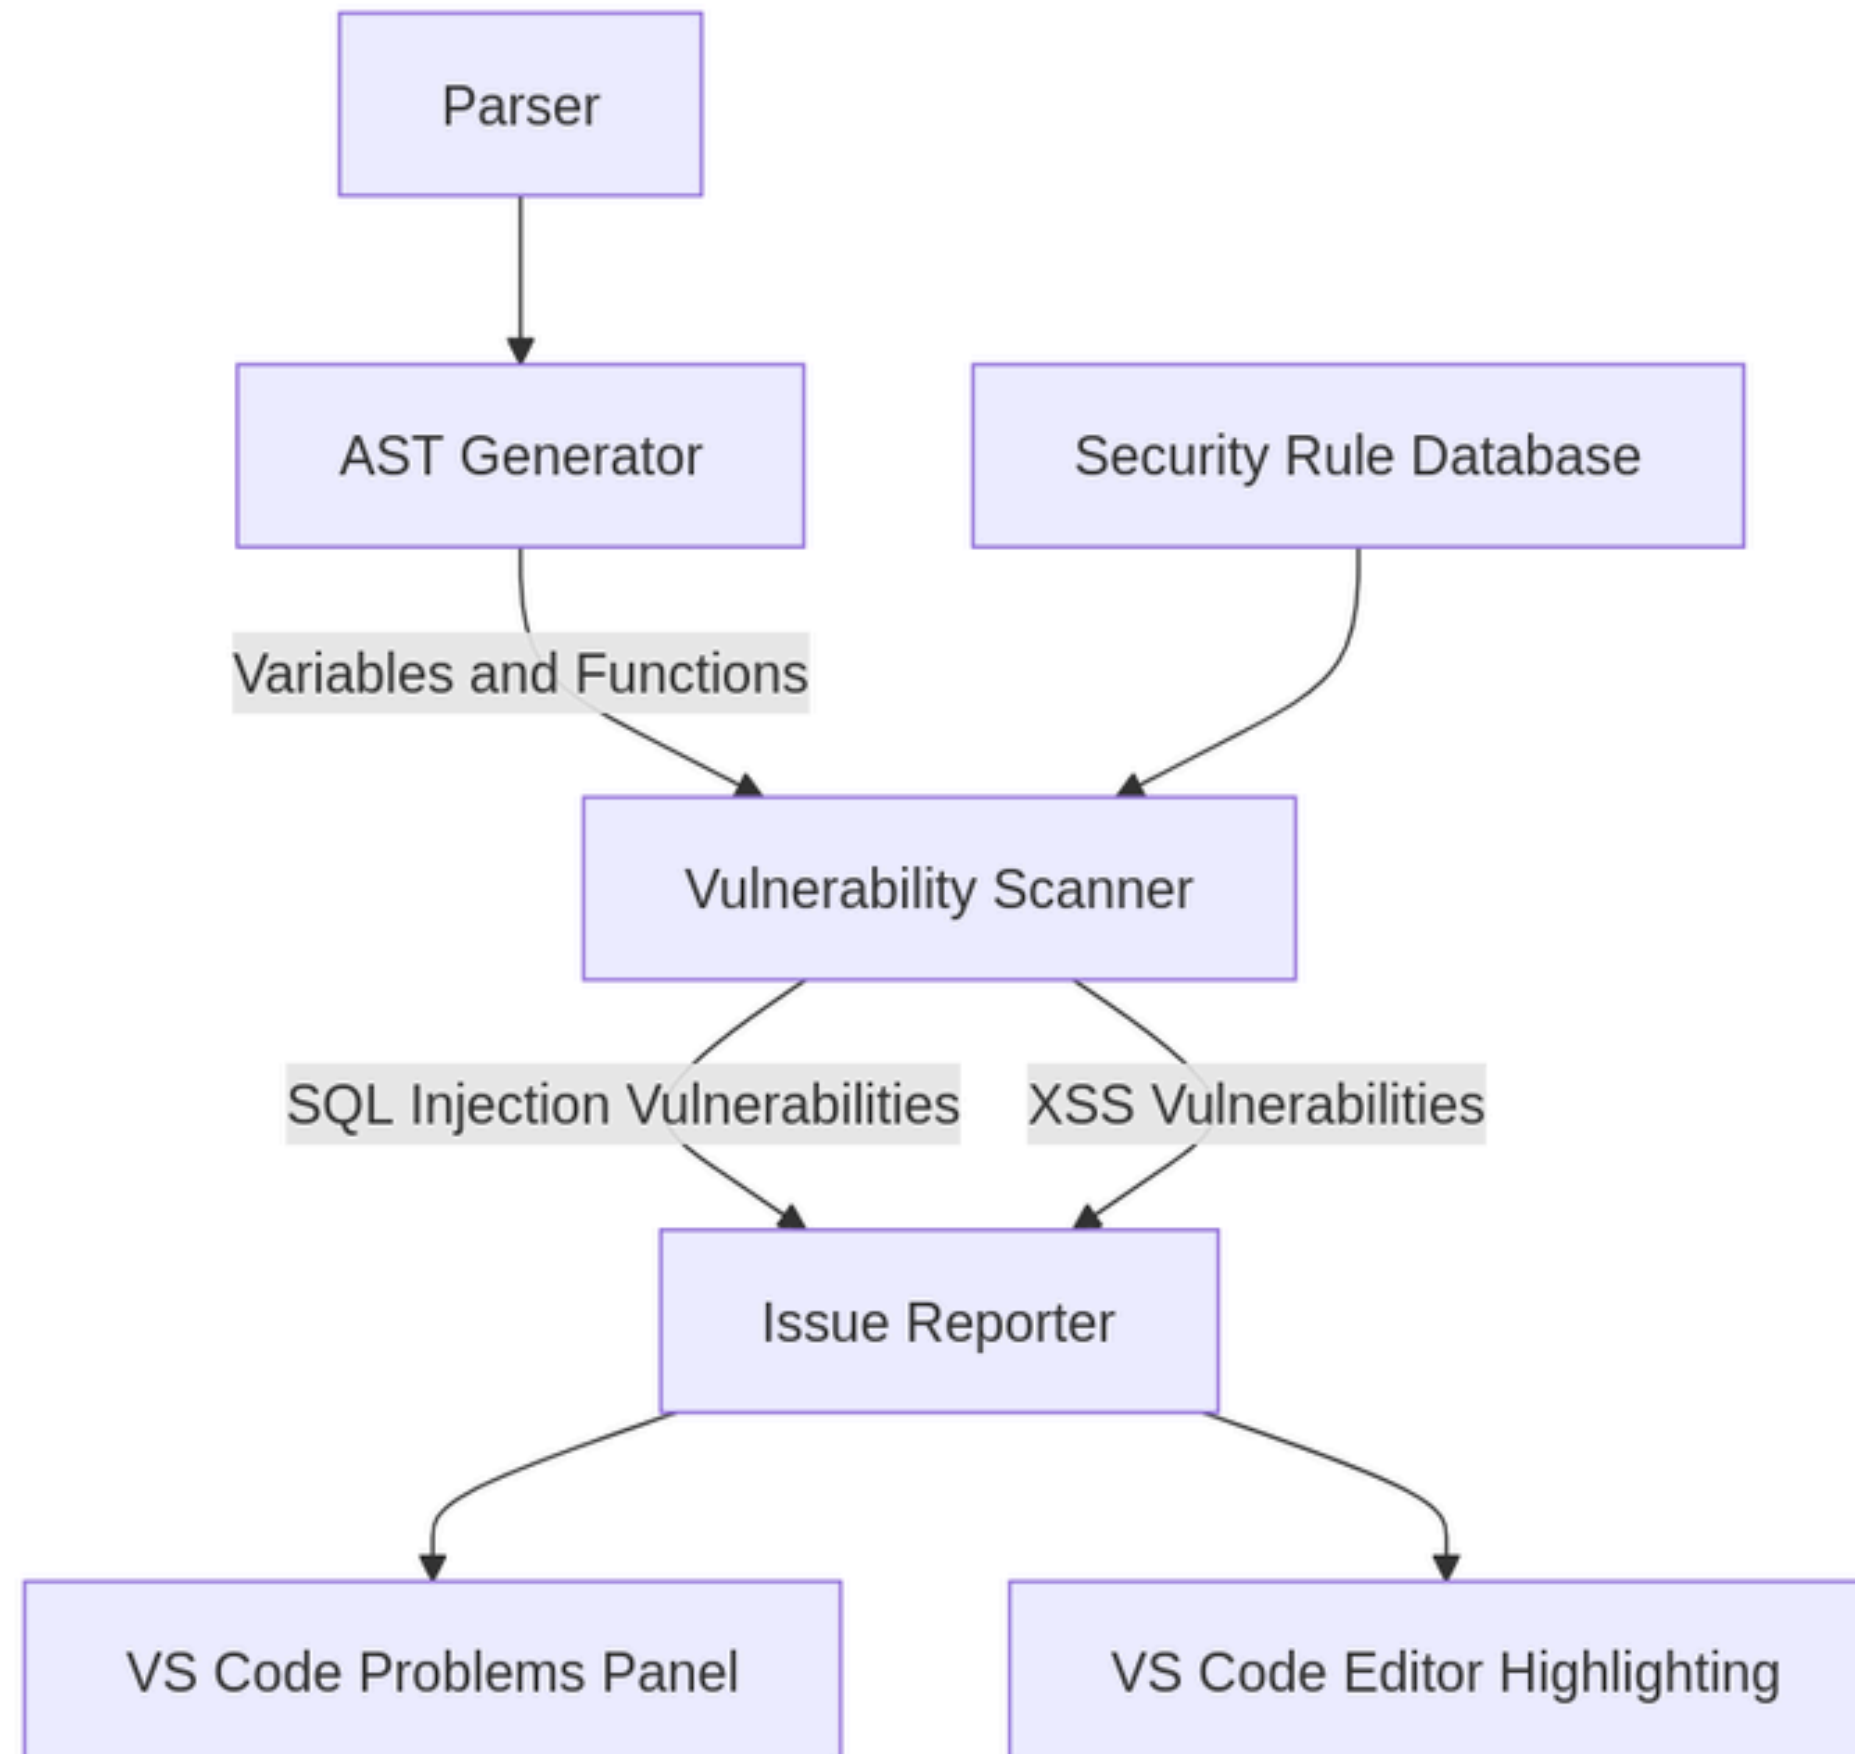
Parser

AST Generator

Security Rule Database

Variables and Functions

Vulnerability Scanner

SQL Injection Vulnerabilities

XSS Vulnerabilities

Issue Reporter

VS Code Problems Panel

VS Code Editor Highlighting